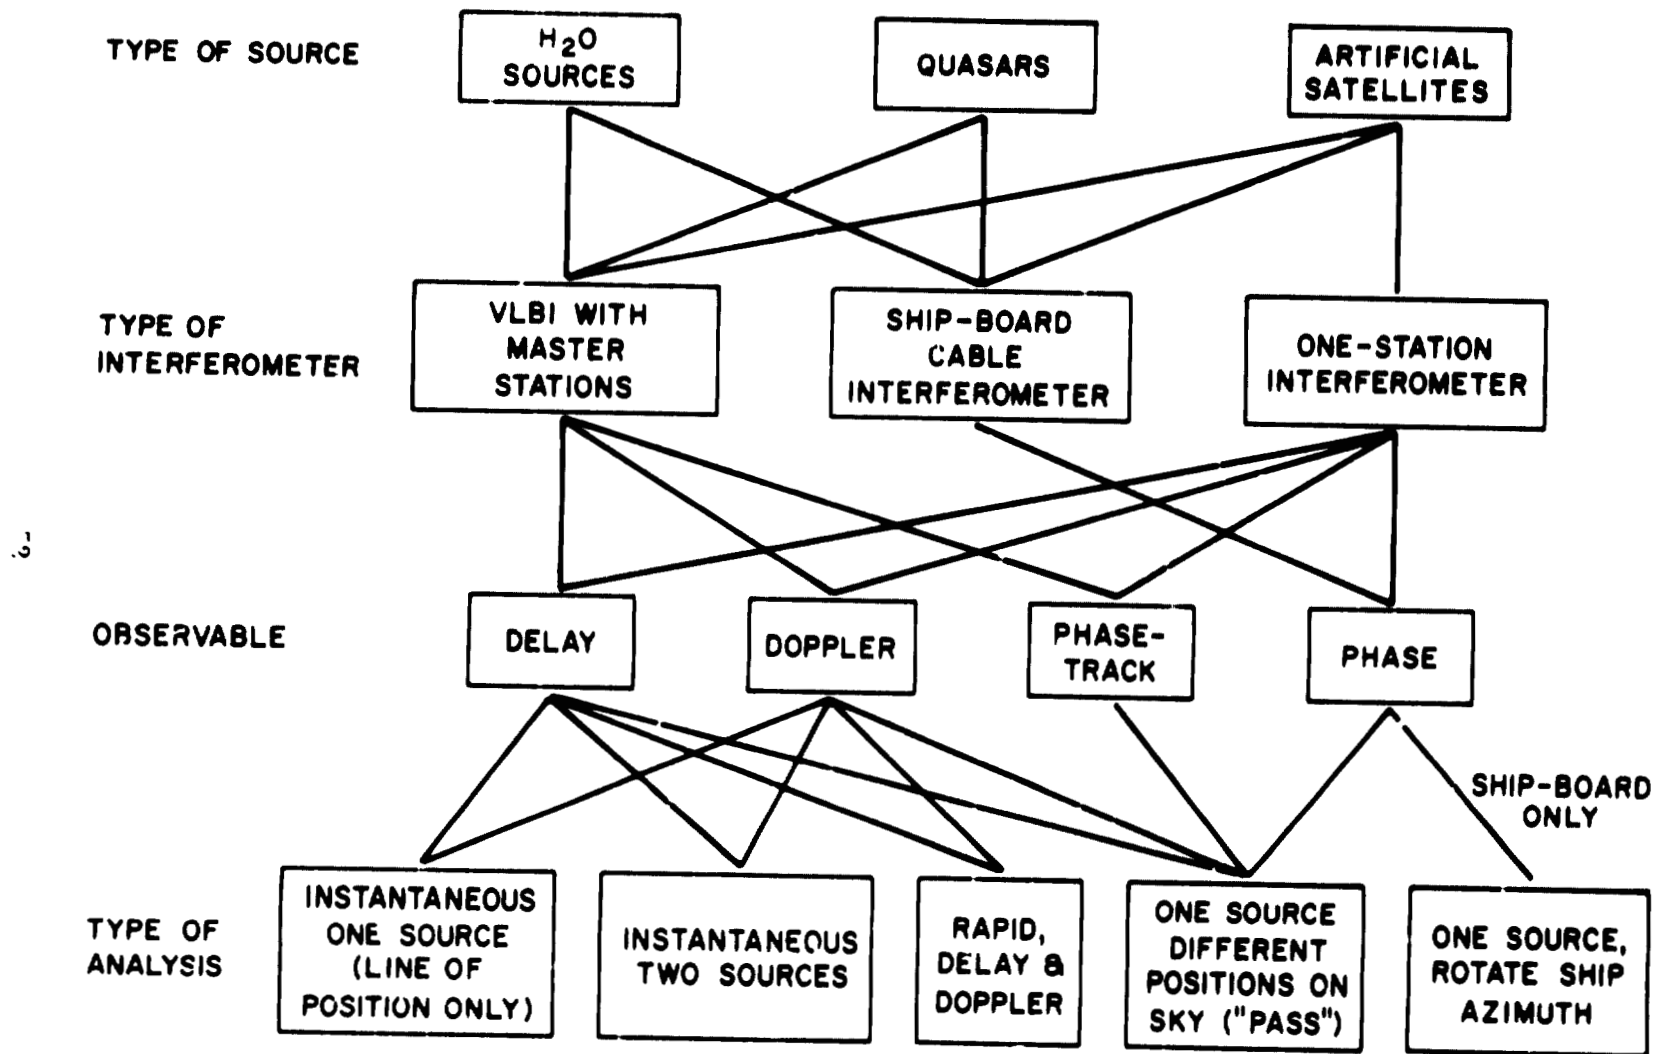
TYPE OF SOURCE

$H_2O$ SOURCES

QUASARS

ARTIFICIAL SATELLITES

TYPE OF INTERFEROMETER

VLBI WITH MASTER STATIONS

SHIP-BOARD CABLE INTERFEROMETER

ONE-STATION INTERFEROMETER

OBSERVABLE

DELAY

DOPPLER

PHASE-TRACK

PHASE

SHIP-BOARD ONLY

TYPE OF ANALYSIS

INSTANTANEOUS ONE SOURCE (LINE OF POSITION ONLY)

INSTANTANEOUS TWO SOURCES

RAPID, DELAY & DOPPLER

ONE SOURCE DIFFERENT POSITIONS ON SKY ("PASS")

ONE SOURCE, ROTATE SHIP AZIMUTH